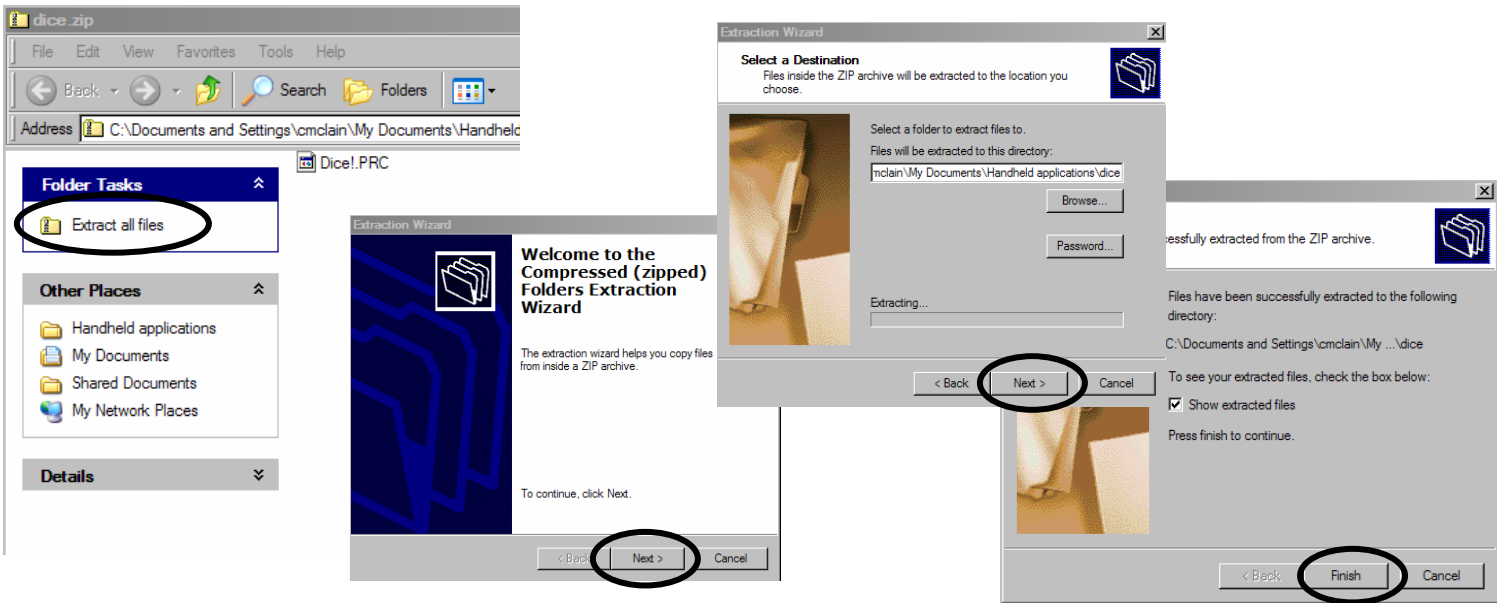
dice.zip

File Edit View Favorites Tools Help

Back Search Folders

Address C:\Documents and Settings\cmclain\My Documents\Handheld

Dice!.PRC

Folder Tasks

Extract all files

Other Places

Handheld applications
My Documents
Shared Documents
My Network Places

Details

Extraction Wizard

Welcome to the Compressed (zipped) Folders Extraction Wizard

The extraction wizard helps you copy files from inside a ZIP archive.

To continue, click Next.

< Back Next > Cancel

Extraction Wizard

Select a Destination
Files inside the ZIP archive will be extracted to the location you choose.

Select a folder to extract files to.

Files will be extracted to this directory:

mclain\My Documents\Handheld applications\dice

Browse...

Password...

Extracting...

< Back Next > Cancel

essfully extracted from the ZIP archive.

Files have been successfully extracted to the following directory:

C:\Documents and Settings\cmclain\My ...\dice

To see your extracted files, check the box below:

Show extracted files

Press finish to continue.

< Back Finish Cancel